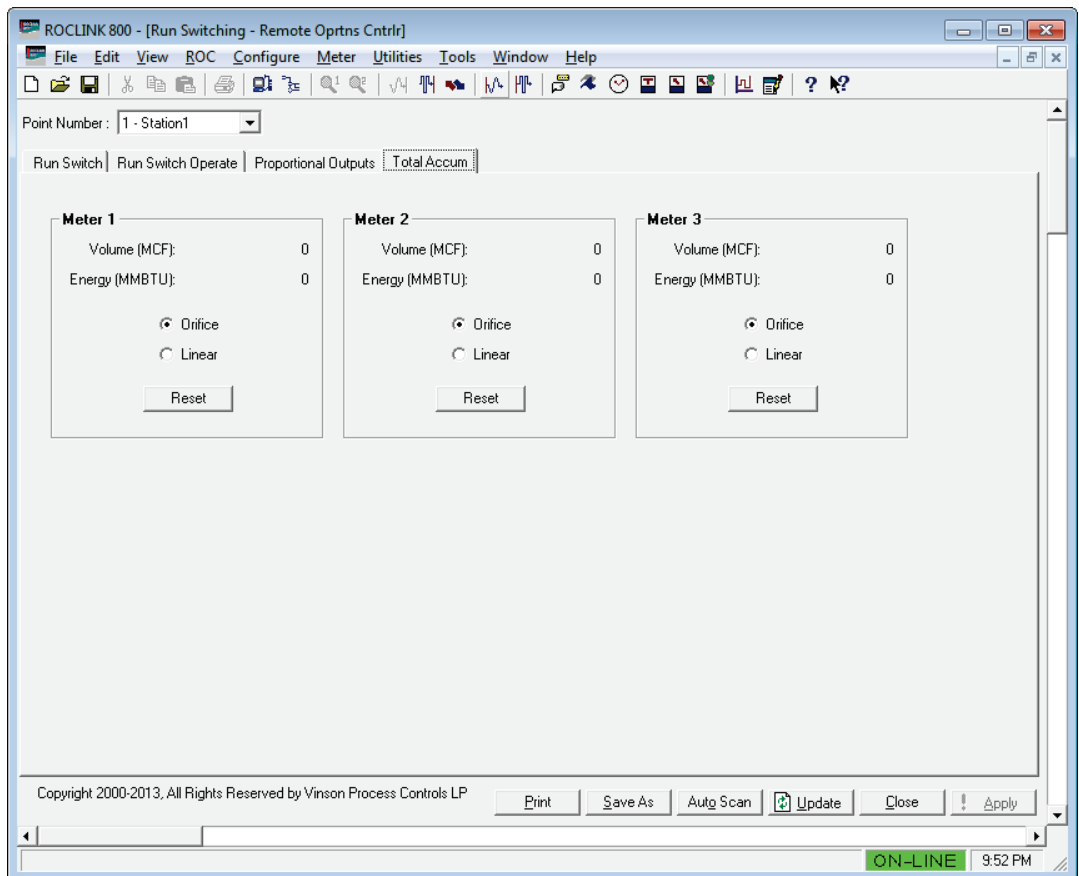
ROCLINK 800 - [Run Switching - Remote Oprtns Cntrlr]

File Edit View ROC Configure Meter Utilities Tools Window Help

Point Number : 1 - Station1

Run Switch | Run Switch Operate | Proportional Outputs | Total Accum

Meter 1
Volume (MCF): 0
Energy (MMBTU): 0
Orifice
Linear
Reset

Meter 2
Volume (MCF): 0
Energy (MMBTU): 0
Orifice
Linear
Reset

Meter 3
Volume (MCF): 0
Energy (MMBTU): 0
Orifice
Linear
Reset

Copyright 2000-2013, All Rights Reserved by Vinson Process Controls LP

Print | Save As | Auto Scan | Update | Close | Apply

ON-LINE | 9:52 PM